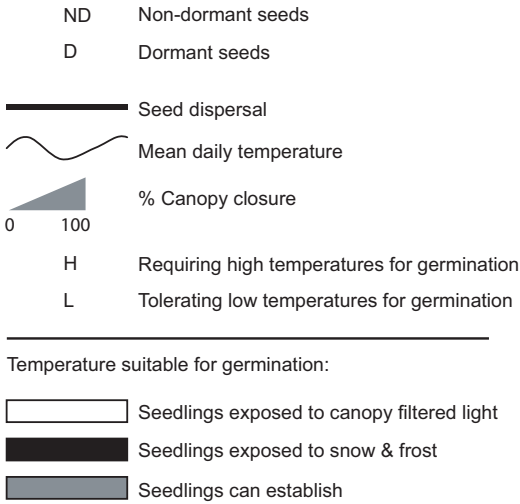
ND Non-dormant seeds

D Dormant seeds

Seed dispersal

Mean daily temperature

% Canopy closure

0 100

H Requiring high temperatures for germination

L Tolerating low temperatures for germination

Temperature suitable for germination:

Seedlings exposed to canopy filtered light

Seedlings exposed to snow & frost

Seedlings can establish